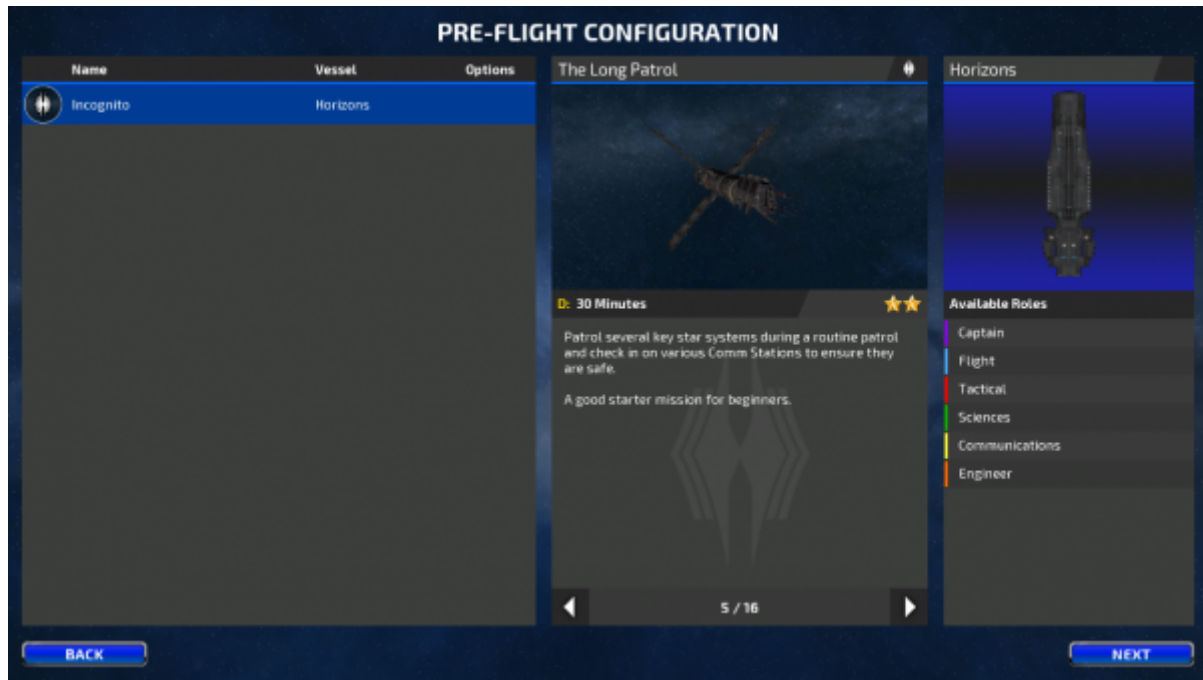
PRE-FLIGHT CONFIGURATION

| Name | Vessel | Options |
|---|---|---|
| Incognito | Horizons | |

The Long Patrol

D: 30 Minutes

Patrol several key star systems during a routine patrol and check in on various Comm Stations to ensure they are safe.

A good starter mission for beginners.

5 / 16

Horizons

Available Roles

Captain

Flight

Tactical

Sciences

Communications

Engineer

BACK

NEXT